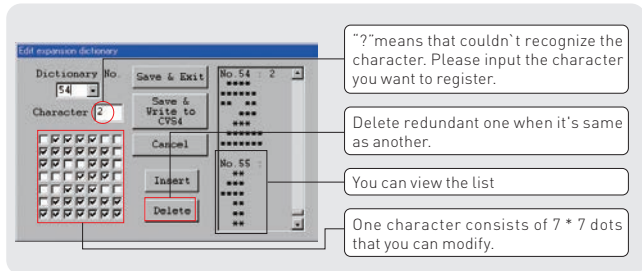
Edit expansion dictionary

Dictionary No.

54

Character 2

Save & Exit

Save & Write to CV54

Cancel

Insert

Delete

No.54 : 2

No.55 :

"?"means that couldn`t recognize the character. Please input the character you want to register.

Delete redundant one when it's same as another.

You can view the list

One character consists of 7 * 7 dots that you can modify.